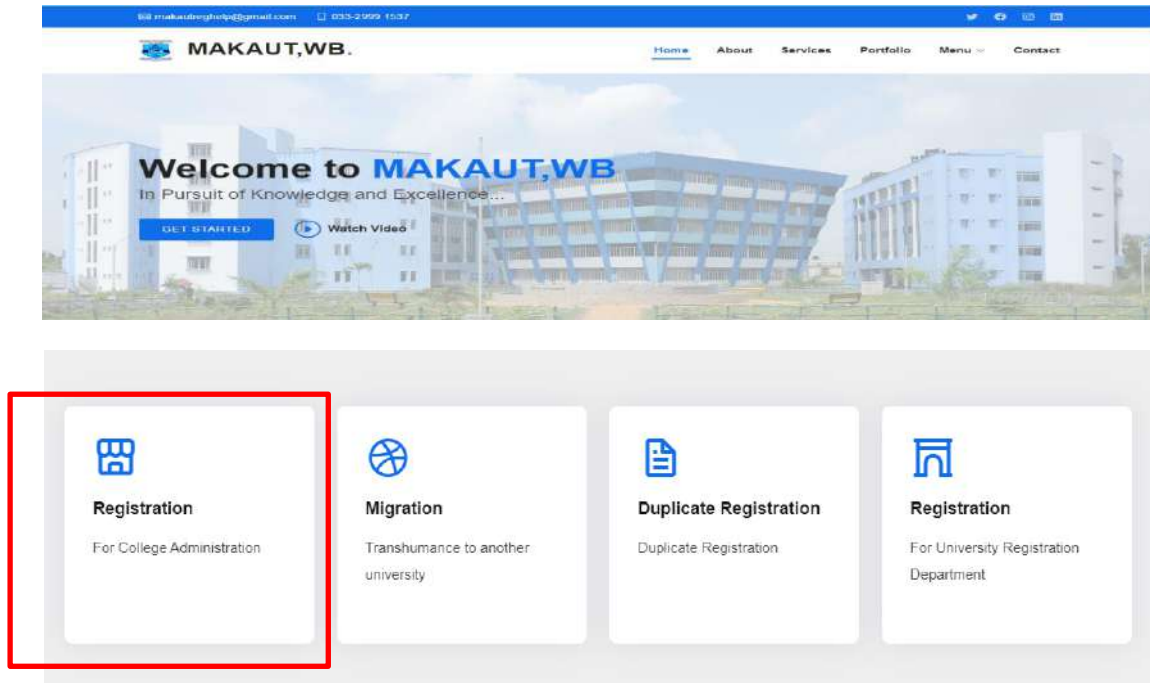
makautreghelp@gmail.com 033-2999 1537

MAKAUT,WB.

Home About Services Portfolio Menu Contact

Welcome to MAKAUT,WB

In Pursuit of Knowledge and Excellence...

GET STARTED

Watch Video

Registration

For College Administration

Migration

Transhumance to another university

Duplicate Registration

Duplicate Registration

Registration

For University Registration Department